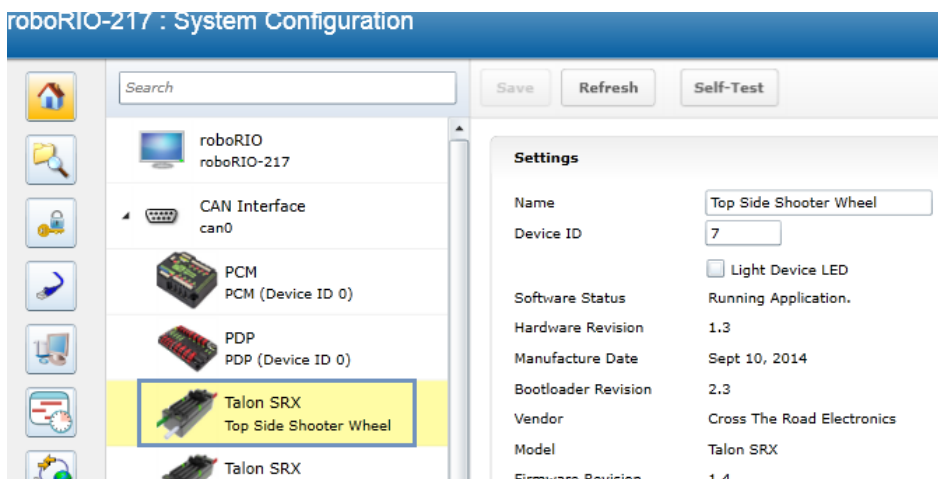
roboRIO-217 : System Configuration

Search

Save Refresh Self-Test

roboRIO
roboRIO-217

CAN Interface
can0

PCM
PCM (Device ID 0)

PDP
PDP (Device ID 0)

Talon SRX
Top Side Shooter Wheel

Talon SRX

Settings

| | |
|---|---|
| Name | Top Side Shooter Wheel |
| Device ID | 7 |
| | Light Device LED |
| Software Status | Running Application. |
| Hardware Revision | 1.3 |
| Manufacture Date | Sept 10, 2014 |
| Bootloader Revision | 2.3 |
| Vendor | Cross The Road Electronics |
| Model | Talon SRX |
| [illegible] | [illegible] |